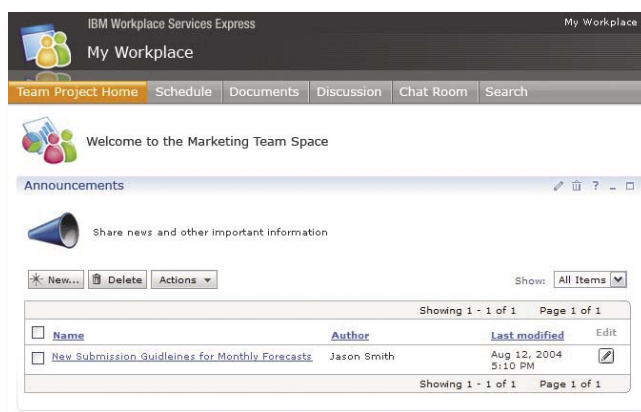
IBM Workplace Services Express

My Workplace

My Workplace

Team Project Home | Schedule | Documents | Discussion | Chat Room | Search

Welcome to the Marketing Team Space

Announcements

? _

Share news and other important information

New... | Delete | Actions

Show: All Items

Showing 1 - 1 of 1 Page 1 of 1

| | Name | Author | Last modified | Edit |
|---|---|---|---|---|
| | New Submission Guidleines for Monthly Forecasts | Jason Smith | Aug 12, 2004 5:10 PM | |

Showing 1 - 1 of 1 Page 1 of 1